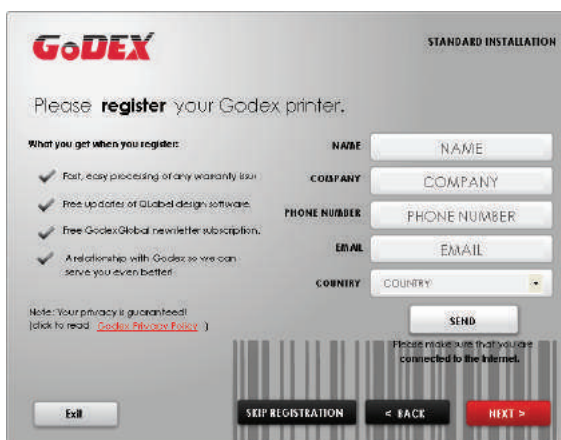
GoDEX

STANDARD INSTALLATION

Please **register** your Godex printer.

What you get when you register:

Fast, easy processing of any warranty issu

Free updates of QLabel design software.

Free GodexGlobal newsletter subscription.

A relationship with Godex so we can serve you even better!

Note: Your privacy is guaranteed! (click to read Godex Privacy Policy )

NAME
NAME

COMPANY
COMPANY

PHONE NUMBER
PHONE NUMBER

EMAIL
EMAIL

COUNTRY
COUNTRY

SEND

Please make sure that you are connected to the internet.

Exit

SKIP REGISTRATION

< BACK

NEXT >